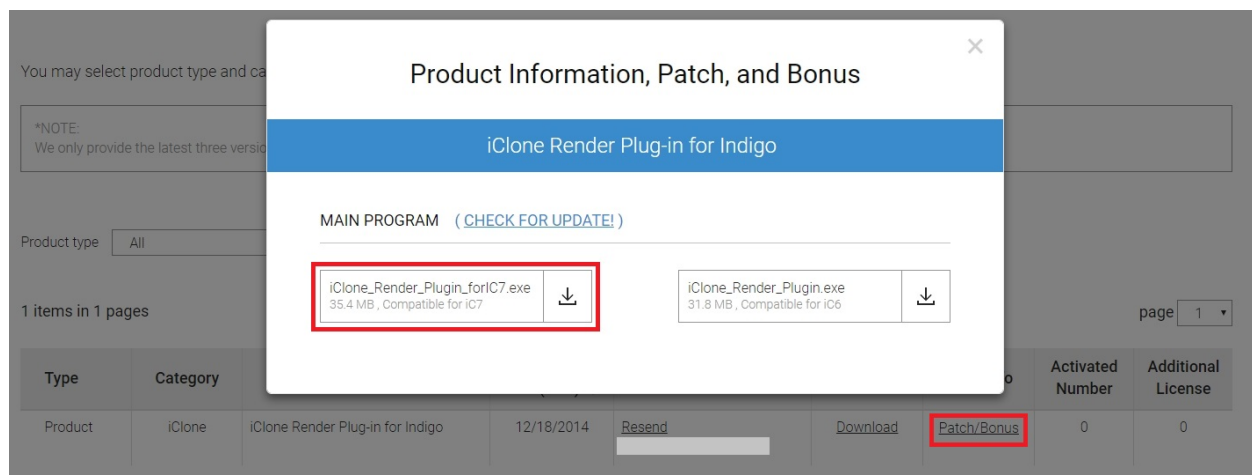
You may select product type and ca

*NOTE:
We only provide the latest three versio

Product type All

1 items in 1 pages

page 1

×

Product Information, Patch, and Bonus

iClone Render Plug-in for Indigo

MAIN PROGRAM ( CHECK FOR UPDATE! )

iClone_Render_Plugin_forIC7.exe
35.4 MB , Compatible for iC7

iClone_Render_Plugin.exe
31.8 MB , Compatible for iC6

| Type | Category | | | | | o | Activated Number | Additional License |
|---|---|---|---|---|---|---|---|---|
| Product | iClone | iClone Render Plug-in for Indigo | 12/18/2014 | Resend | Download | Patch/Bonus | 0 | 0 |